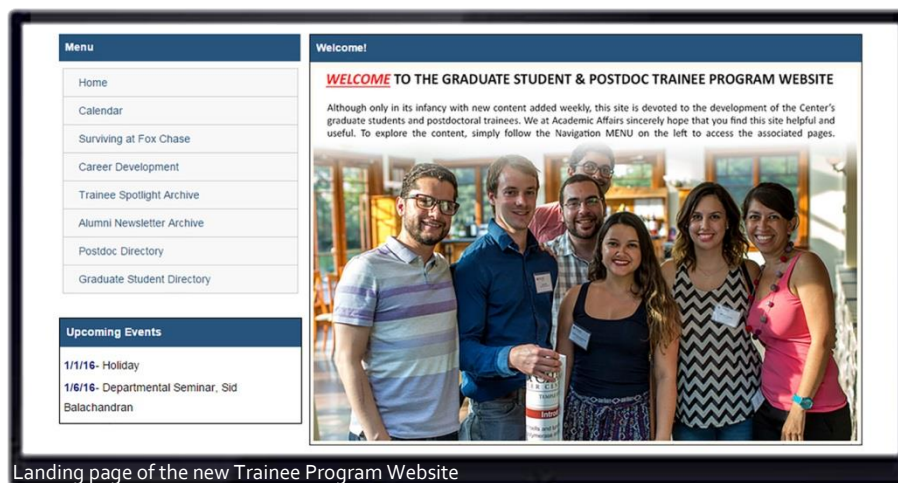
Menu

Home

Calendar

Surviving at Fox Chase

Career Development

Trainee Spotlight Archive

Alumni Newsletter Archive

Postdoc Directory

Graduate Student Directory

Upcoming Events

1/1/16- Holiday

1/6/16- Departmental Seminar, Sid Balachandran

Welcome!

WELCOME TO THE GRADUATE STUDENT & POSTDOC TRAINEE PROGRAM WEBSITE

Although only in its infancy with new content added weekly, this site is devoted to the development of the Center's graduate students and postdoctoral trainees. We at Academic Affairs sincerely hope that you find this site helpful and useful. To explore the content, simply follow the Navigation MENU on the left to access the associated pages.

Landing page of the new Trainee Program Website